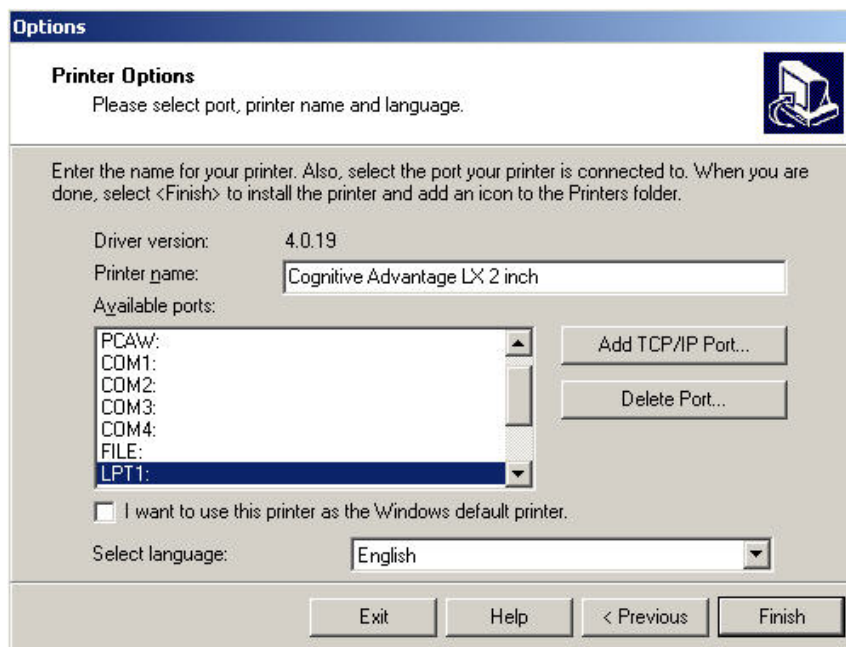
Options

Printer Options
Please select port, printer name and language.

Enter the name for your printer. Also, select the port your printer is connected to. When you are done, select <Finish> to install the printer and add an icon to the Printers folder.

Driver version: 4.0.19

Printer name: Cognitive Advantage LX 2 inch

Available ports:

PCAW:
COM1:
COM2:
COM3:
COM4:
FILE:
LPT1:

Add TCP/IP Port...

Delete Port...

I want to use this printer as the Windows default printer.

Select language: English

Exit Help < Previous Finish